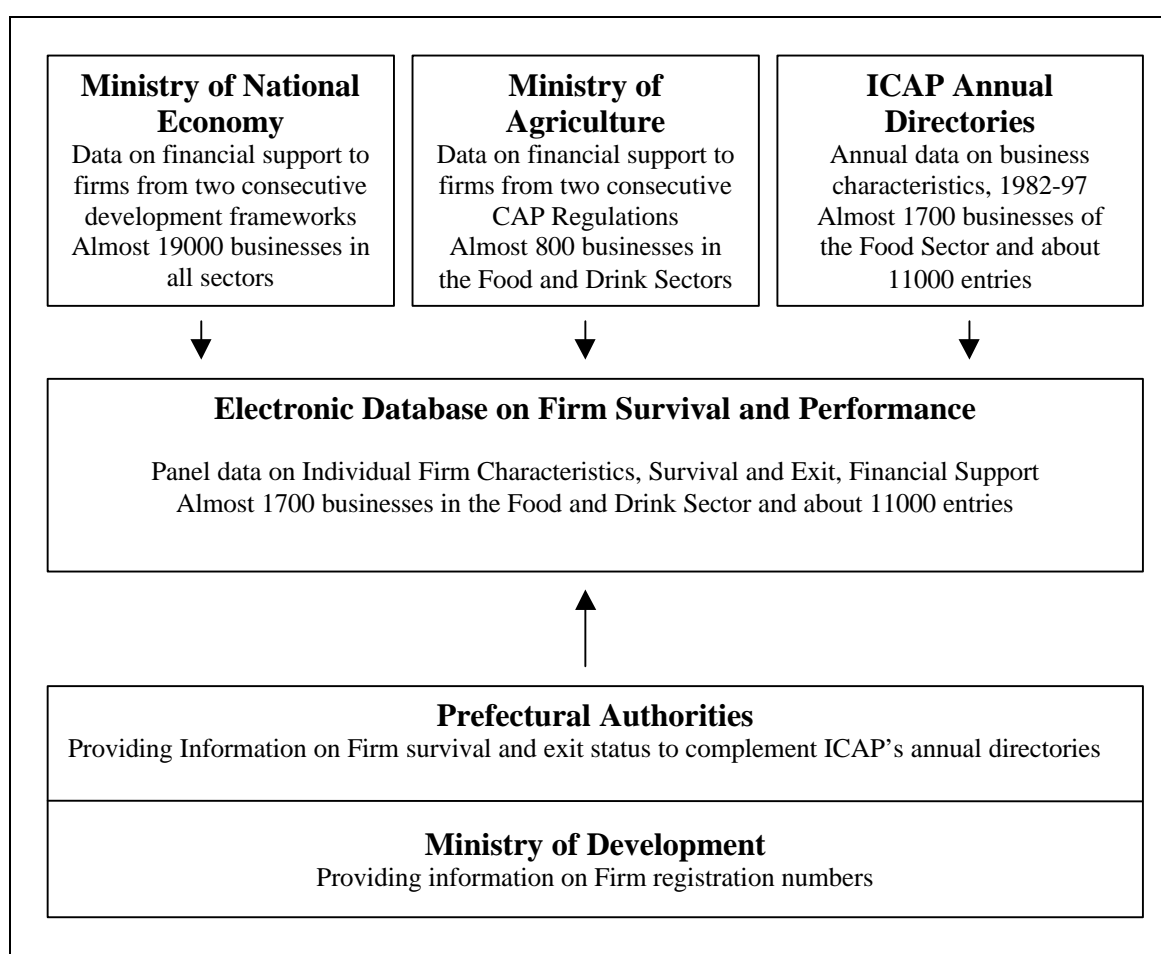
**Ministry of National Economy**
Data on financial support to firms from two consecutive development frameworks
Almost 19000 businesses in all sectors

**Ministry of Agriculture**
Data on financial support to firms from two consecutive CAP Regulations
Almost 800 businesses in the Food and Drink Sectors

**ICAP Annual Directories**
Annual data on business characteristics, 1982-97
Almost 1700 businesses of the Food Sector and about 11000 entries

**Electronic Database on Firm Survival and Performance**

Panel data on Individual Firm Characteristics, Survival and Exit, Financial Support
Almost 1700 businesses in the Food and Drink Sector and about 11000 entries

**Prefectural Authorities**
Providing Information on Firm survival and exit status to complement ICAP's annual directories

**Ministry of Development**
Providing information on Firm registration numbers